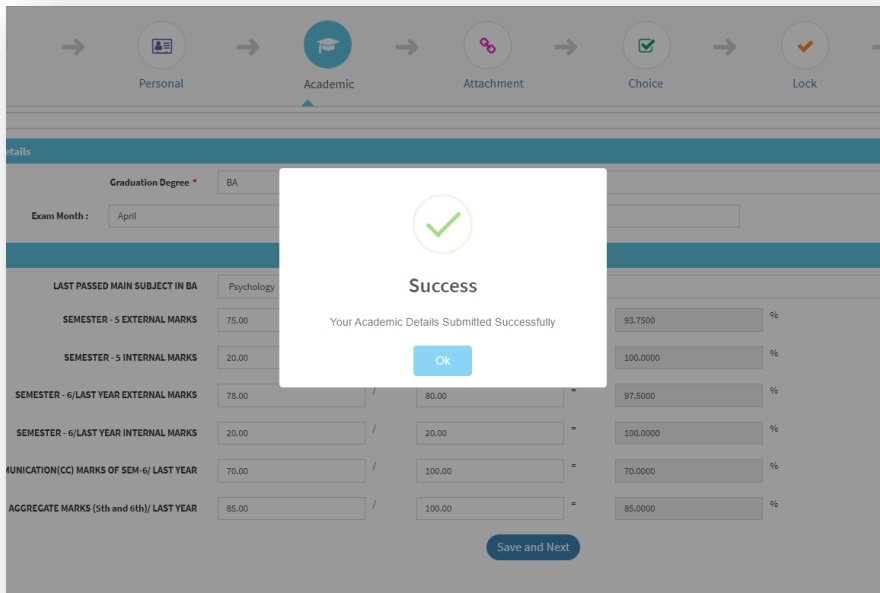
Personal

Academic

Attachment

Choice

Lock

etails

Graduation Degree *

BA

Exam Month :

April

LAST PASSED MAIN SUBJECT IN BA

Psychology

SEMESTER - 5 EXTERNAL MARKS

75.00

93.7500

%

SEMESTER - 5 INTERNAL MARKS

20.00

100.0000

%

SEMESTER - 6/LAST YEAR EXTERNAL MARKS

78.00

/

80.00

=

97.5000

%

SEMESTER - 6/LAST YEAR INTERNAL MARKS

20.00

/

20.00

=

100.0000

%

MUNICATION(CC) MARKS OF SEM-6/ LAST YEAR

70.00

/

100.00

=

70.0000

%

AGGREGATE MARKS (5th and 6th)/ LAST YEAR

85.00

/

100.00

=

85.0000

%

Save and Next

Success

Your Academic Details Submitted Successfully

Ok